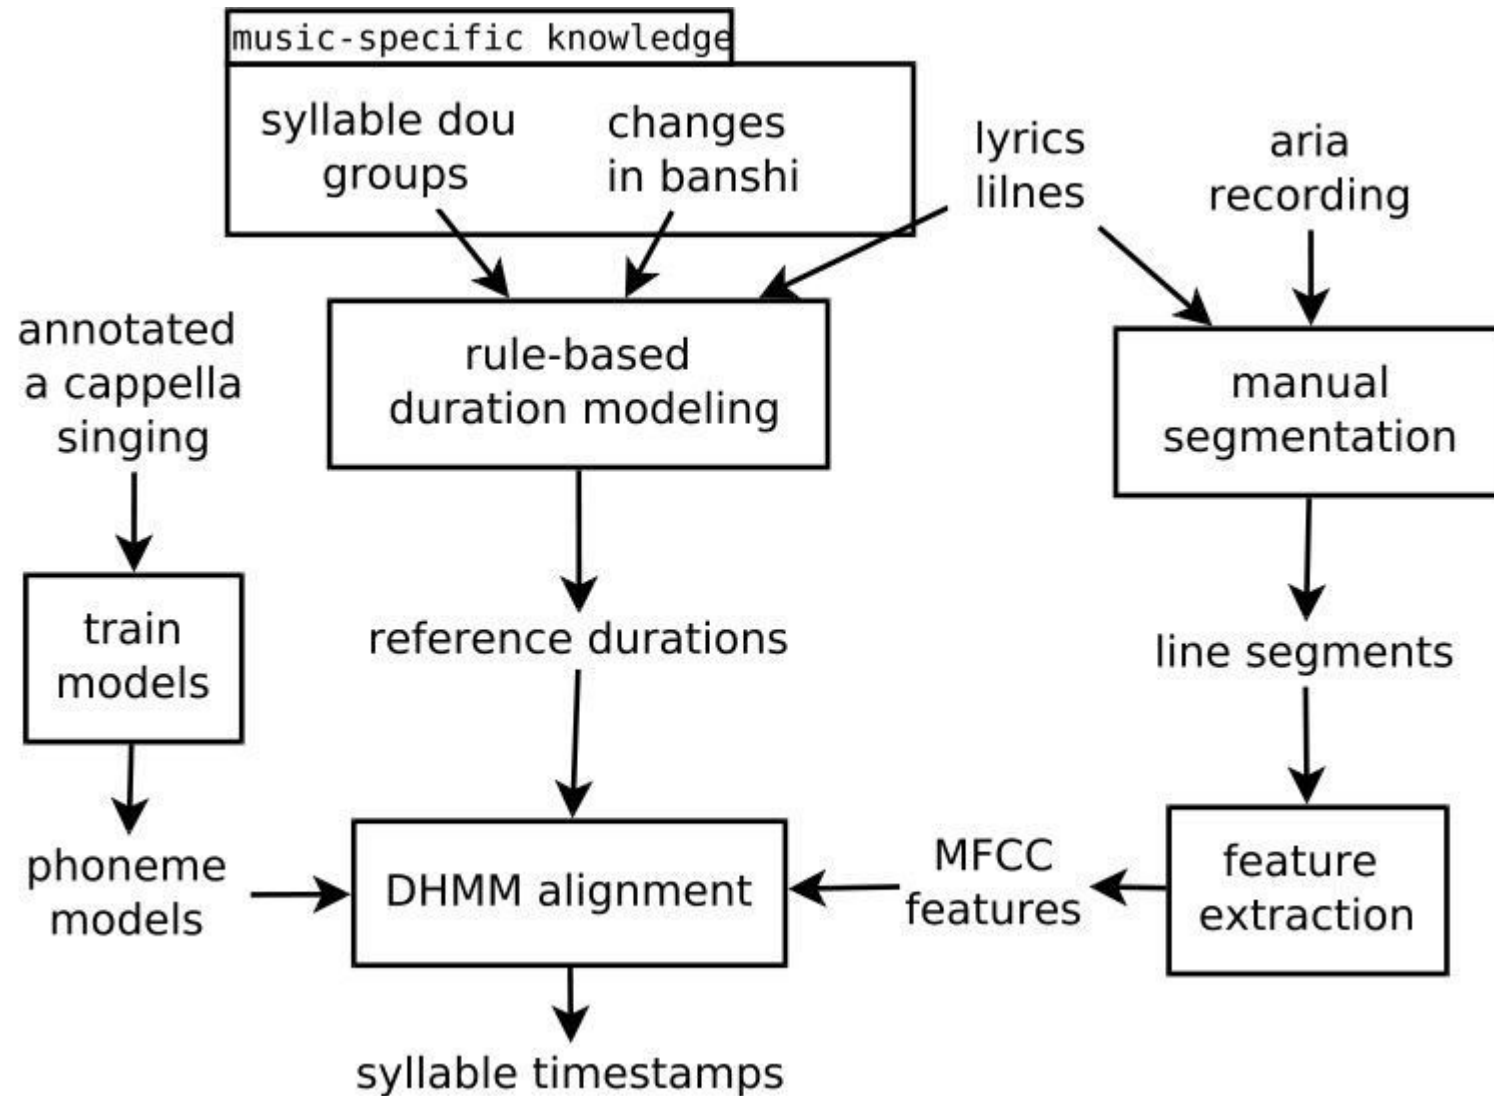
music-specific knowledge

syllable dou groups

changes in banshi

lyrics lilnes

aria recording

annotated a cappella singing

rule-based duration modeling

manual segmentation

train models

reference durations

line segments

phoneme models

DHMM alignment

MFCC features

feature extraction

syllable timestamps